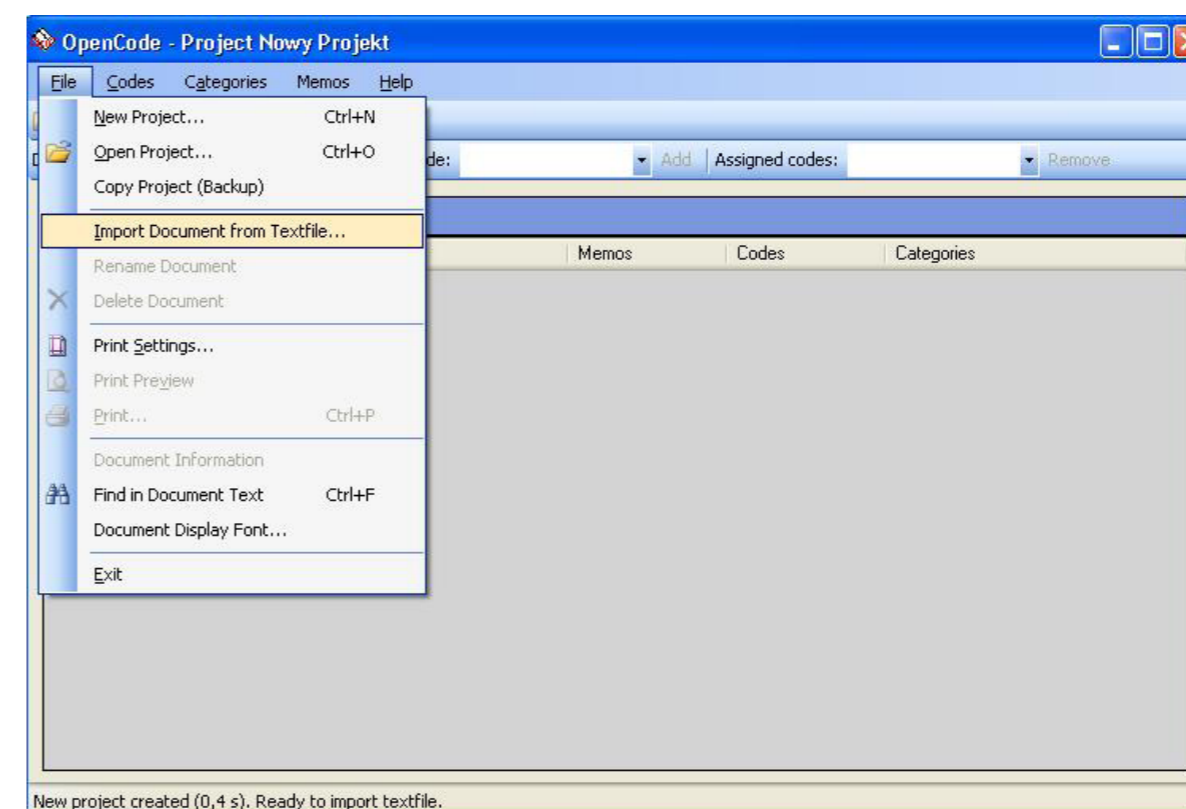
OpenCode - Project Nowy Projekt

File Codes Categories Memos Help

New Project... Ctrl+N
Open Project... Ctrl+O
Copy Project (Backup)
Import Document from Textfile...
Rename Document
Delete Document
Print Settings...
Print Preview
Print... Ctrl+P
Document Information
Find in Document Text Ctrl+F
Document Display Font...
Exit

de: Add Assigned codes: Remove

Memos | Codes | Categories

New project created (0,4 s). Ready to import textfile.